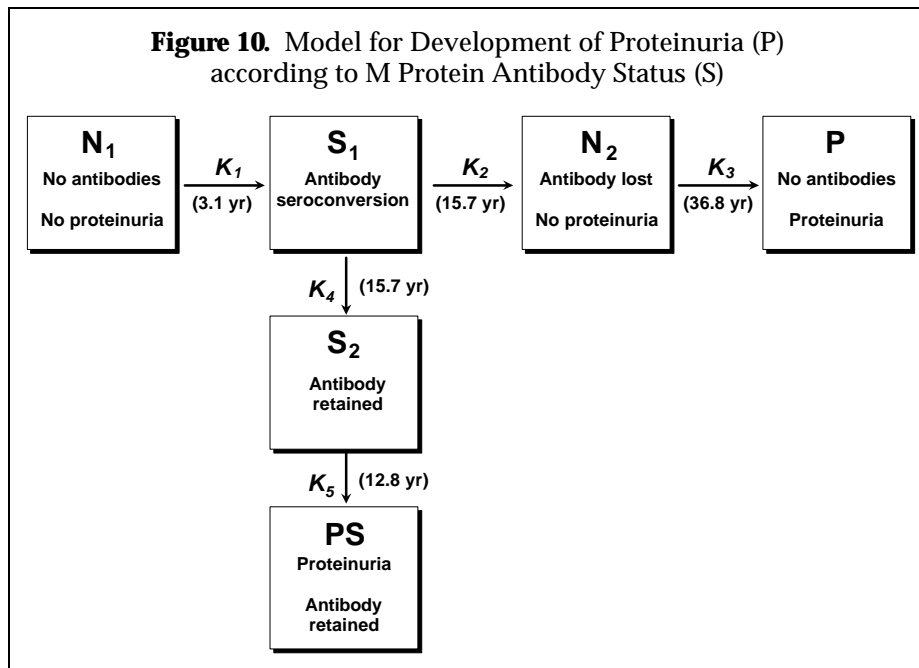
**Figure 10.** Model for Development of Proteinuria (P) according to M Protein Antibody Status (S)

$N_1$
No antibodies
No proteinuria

$K_1$
(3.1 yr)

$S_1$
Antibody seroconversion

$K_2$
(15.7 yr)

$N_2$
Antibody lost
No proteinuria

$K_3$
(36.8 yr)

P
No antibodies
Proteinuria

$K_4$
(15.7 yr)

$S_2$
Antibody retained

$K_5$
(12.8 yr)

PS
Proteinuria
Antibody retained